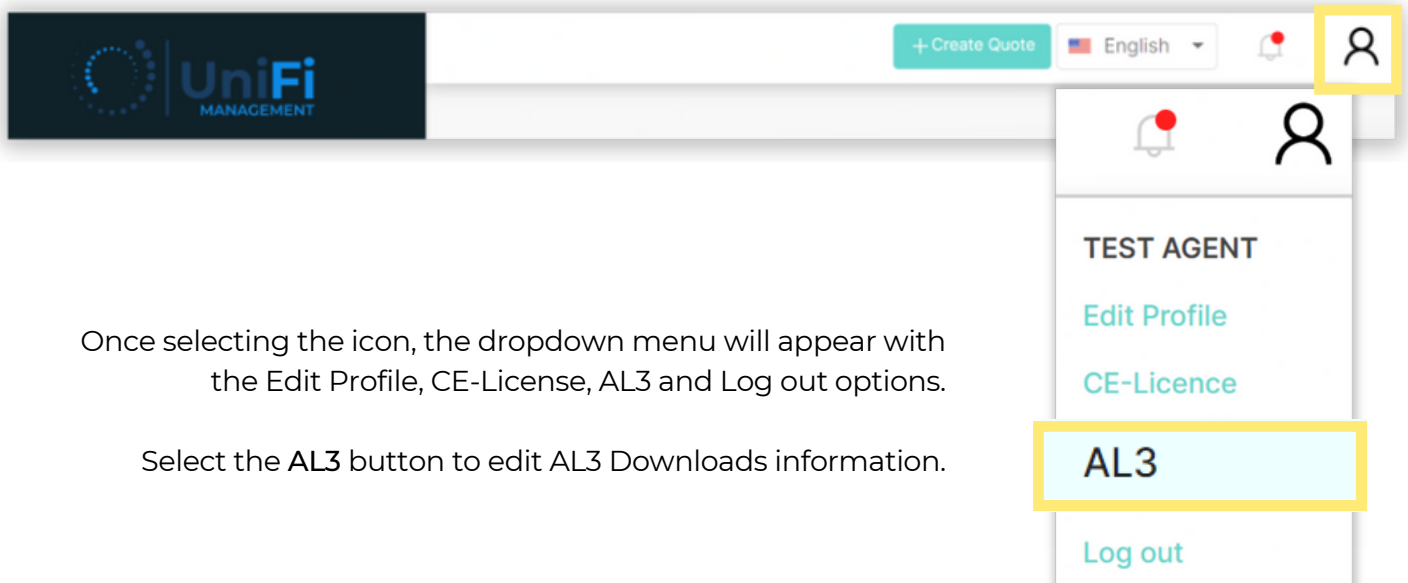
UniFi MANAGEMENT

+ Create Quote

English

TEST AGENT

Edit Profile

CE-Licence

AL3

Log out

Once selecting the icon, the dropdown menu will appear with the Edit Profile, CE-License, AL3 and Log out options.

Select the AL3 button to edit AL3 Downloads information.